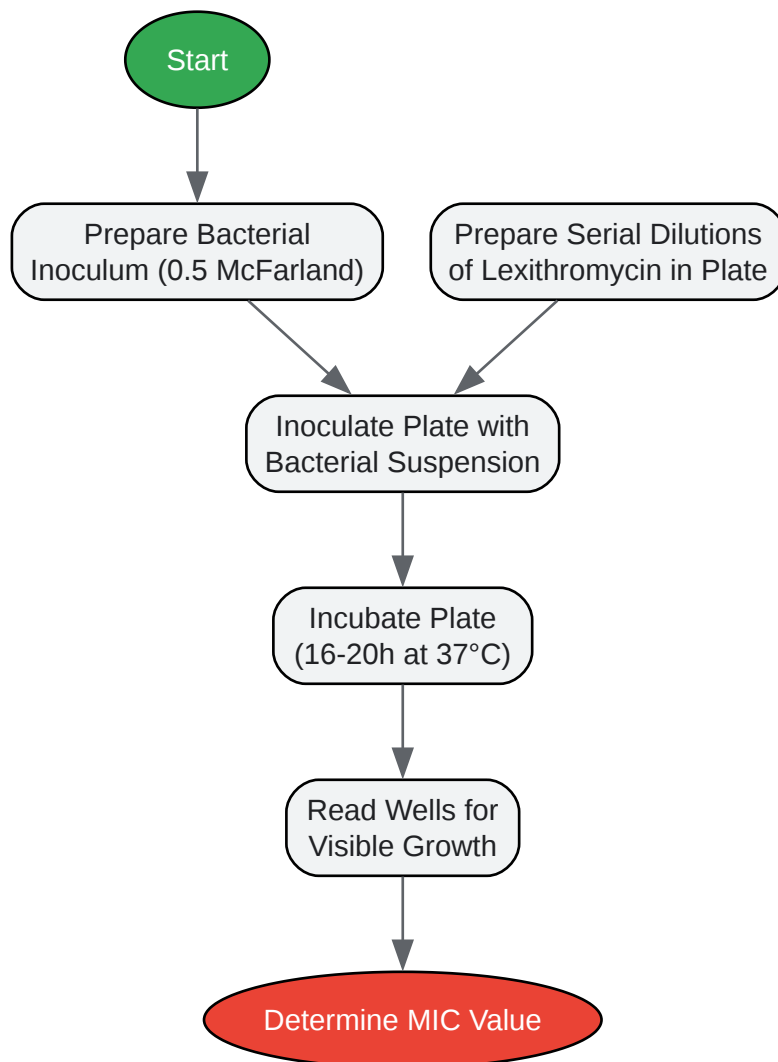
Start

Prepare Bacterial Inoculum (0.5 McFarland)

Prepare Serial Dilutions of Lexithromycin in Plate

Inoculate Plate with Bacterial Suspension

Incubate Plate (16-20h at 37°C)

Read Wells for Visible Growth

Determine MIC Value